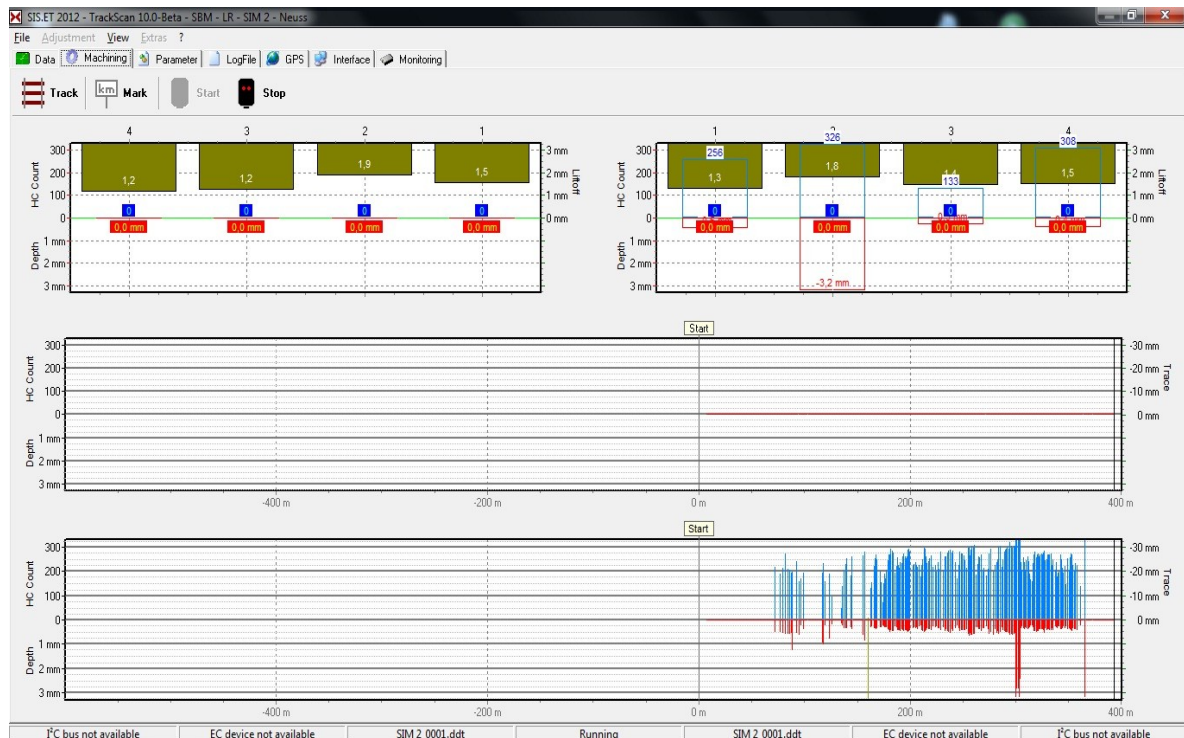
SIS.ET 2012 - TrackScan 10.0-Beta - SBM - LR - SIM 2 - Neuss

File Adjustment View Extras ?

Data Machining Parameter LogFile GPS Interface Monitoring

Track km Mark Start Stop

4 3 2 1
300 200 100 0 1 mm 2 mm 3 mm
HC Count
Depth
1,2 1,2 1,9 1,5
0 0 0 0
0,0 mm 0,0 mm 0,0 mm 0,0 mm
3 mm 2 mm 1 mm 0 mm
Liftoff

1 2 3 4
300 200 100 0 1 mm 2 mm 3 mm
HC Count
Depth
256 326 133 308
1,3 1,8 1,4 1,5
0 0 0 0
0,0 mm 0,0 mm 0,0 mm 0,0 mm
-3,2 mm
3 mm 2 mm 1 mm 0 mm
Liftoff

Start
300 200 100 0 1 mm 2 mm 3 mm
HC Count
Depth
-30 mm -20 mm -10 mm 0 mm
Trace
-400 m -200 m 0 m 200 m 400 m

Start
300 200 100 0 1 mm 2 mm 3 mm
HC Count
Depth
-30 mm -20 mm -10 mm 0 mm
Trace
-400 m -200 m 0 m 200 m 400 m

I²C bus not available | EC device not available | SIM 2 0001.ddt | Running | SIM 2 0001.ddt | EC device not available | I²C bus not available